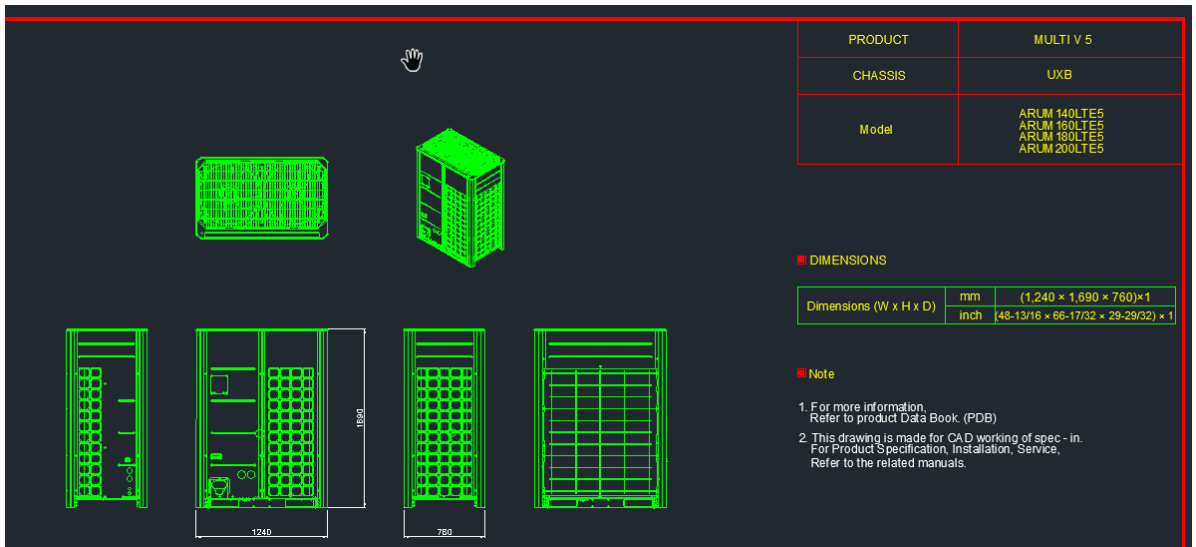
| PRODUCT | MULTI V 5 |
|---|---|
| CHASSIS | UXB |
| Model | ARUM 140LTE5<br>ARUM 160LTE5<br>ARUM 180LTE5<br>ARUM 200LTE5 |

DIMENSIONS

| Dimensions (W x H x D) | mm | (1,240 × 1,690 × 760)×1 |
|---|---|---|
| | inch | (48-13/16 × 66-17/32 × 29-29/32) × 1 |

Note

1. For more information, Refer to product Data Book. (PDB)

2. This drawing is made for CAD working of spec - in. For Product Specification, Installation, Service, Refer to the related manuals.

1690

1240

760